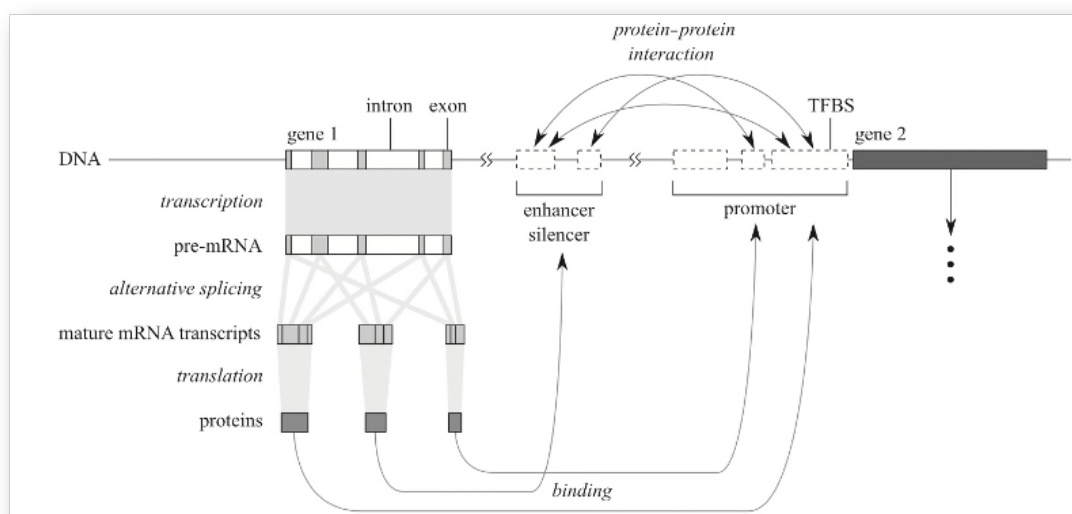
protein–protein interaction

intron

exon

TFBS

gene 1

gene 2

DNA

transcription

enhancer
silencer

promoter

pre-mRNA

alternative splicing

mature mRNA transcripts

translation

proteins

binding